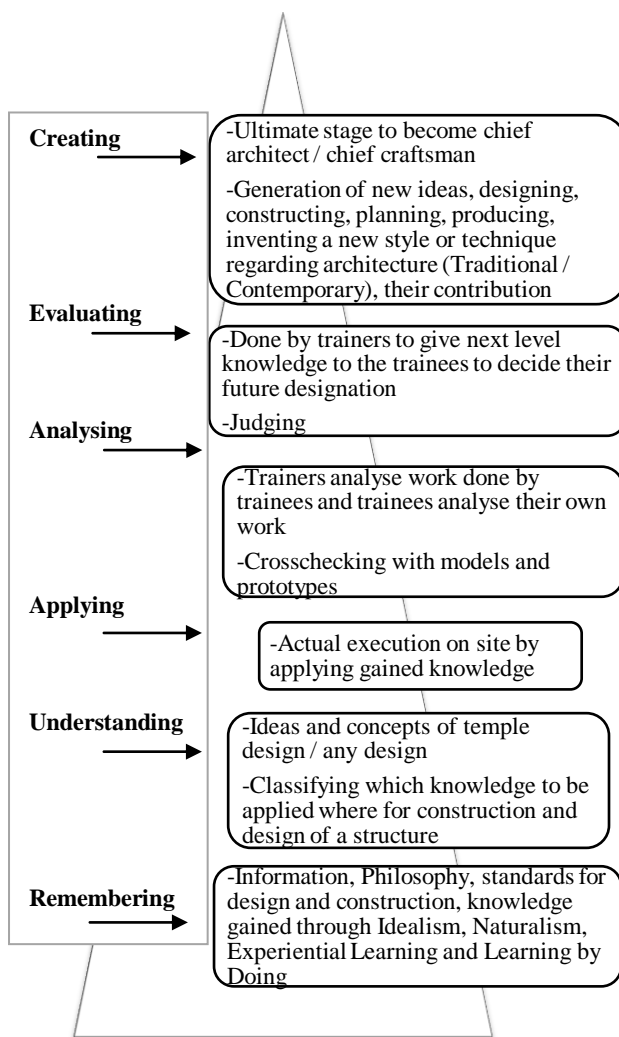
Creating

-Ultimate stage to become chief architect / chief craftsman

-Generation of new ideas, designing, constructing, planning, producing, inventing a new style or technique regarding architecture (Traditional / Contemporary), their contribution

Evaluating

-Done by trainers to give next level knowledge to the trainees to decide their future designation

-Judging

Analysing

-Trainers analyse work done by trainees and trainees analyse their own work

-Crosschecking with models and prototypes

Applying

-Actual execution on site by applying gained knowledge

Understanding

-Ideas and concepts of temple design / any design

-Classifying which knowledge to be applied where for construction and design of a structure

Remembering

-Information, Philosophy, standards for design and construction, knowledge gained through Idealism, Naturalism, Experiential Learning and Learning by Doing